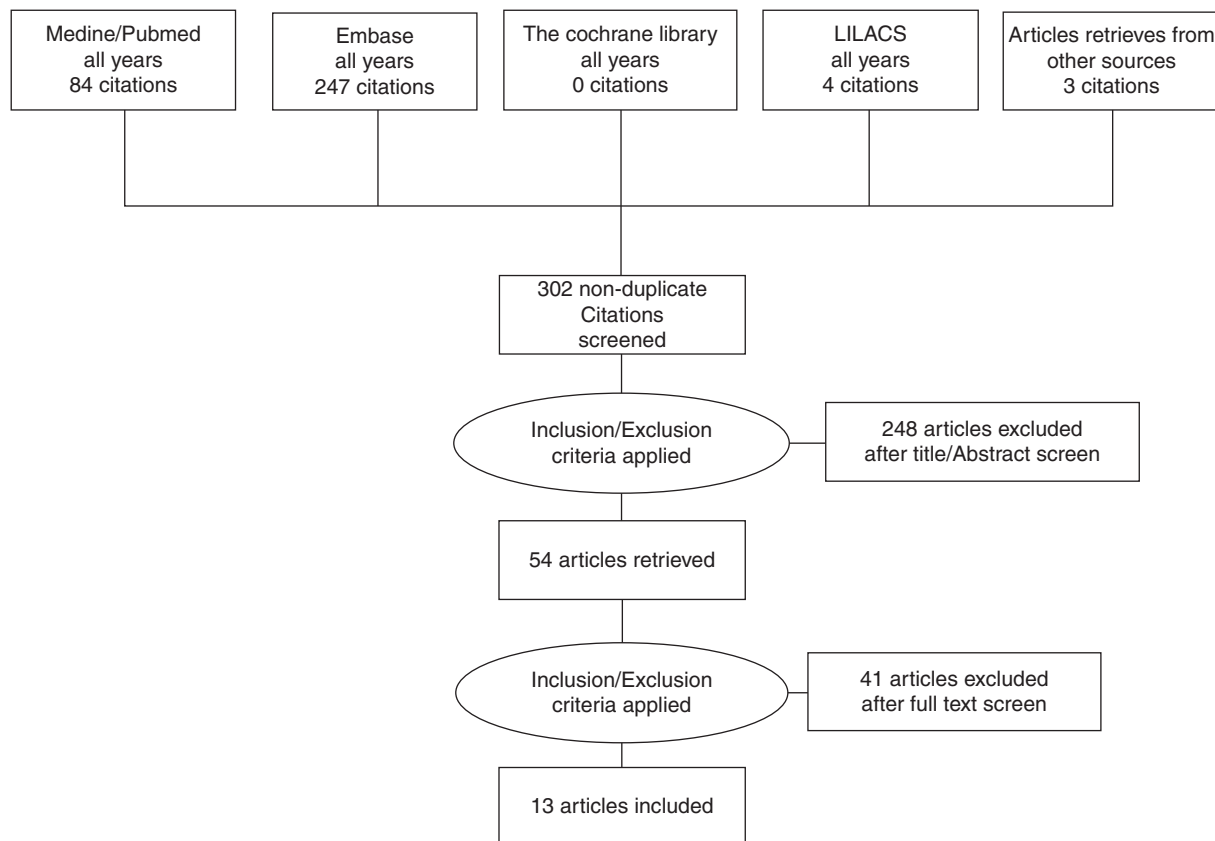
Medine/Pubmed
all years
84 citations

Embase
all years
247 citations

The cochrane library
all years
0 citations

LILACS
all years
4 citations

Articles retrieves from
other sources
3 citations

302 non-duplicate
Citations
screened

Inclusion/Exclusion
criteria applied

248 articles excluded
after title/Abstract screen

54 articles retrieved

Inclusion/Exclusion
criteria applied

41 articles excluded
after full text screen

13 articles included